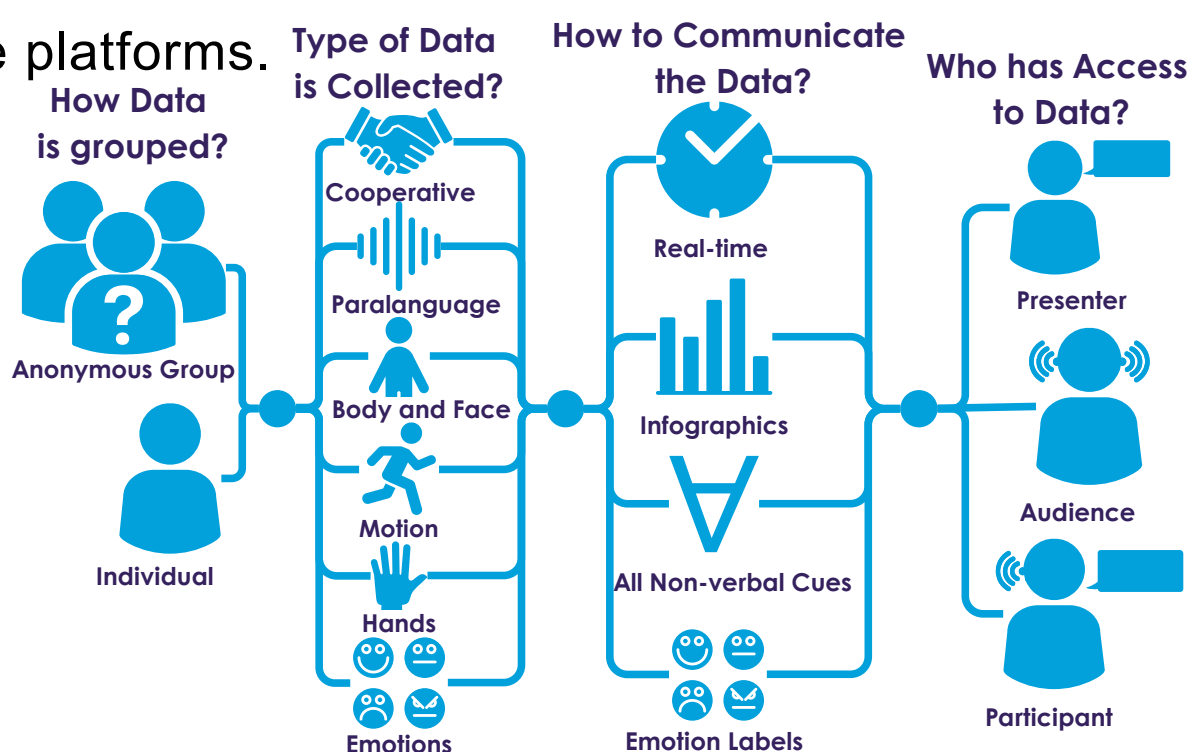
e platforms.

How Data is grouped?

Anonymous Group

Individual

Type of Data is Collected?

Cooperative

Paralanguage

Body and Face

Motion

Hands

Emotions

How to Communicate the Data?

Real-time

Infographics

All Non-verbal Cues

Emotion Labels

Who has Access to Data?

Presenter

Audience

Participant